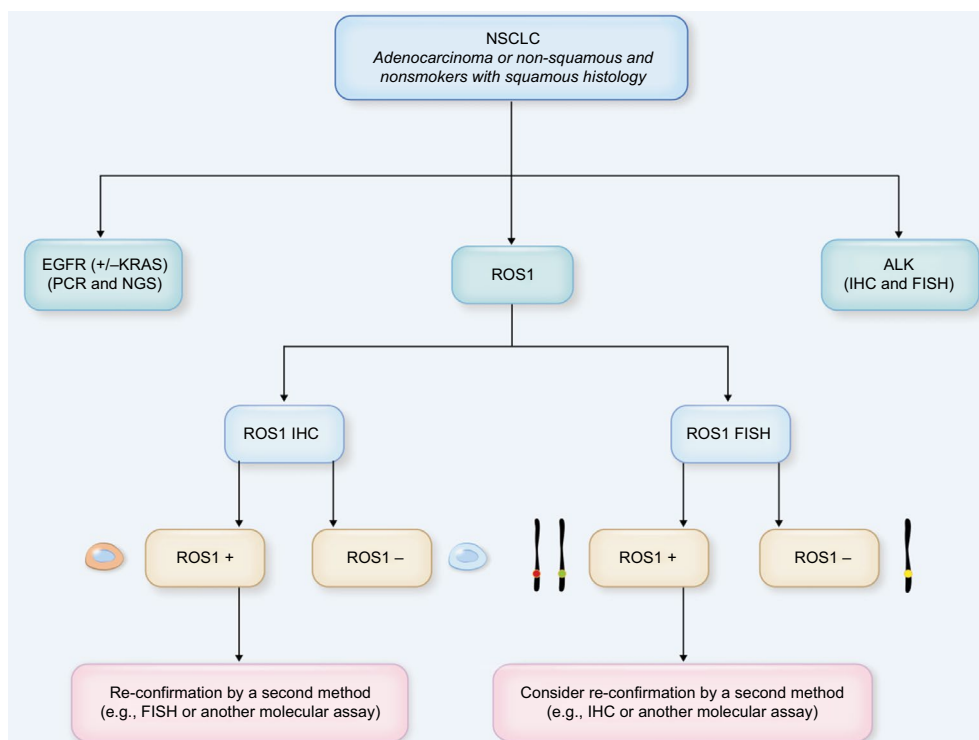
NSCLC
*Adenocarcinoma or non-squamous and nonsmokers with squamous histology*

EGFR (+/–KRAS)
(PCR and NGS)

ROS1

ALK
(IHC and FISH)

ROS1 IHC

ROS1 FISH

ROS1 +

ROS1 –

ROS1 +

ROS1 –

Re-confirmation by a second method
(e.g., FISH or another molecular assay)

Consider re-confirmation by a second method
(e.g., IHC or another molecular assay)